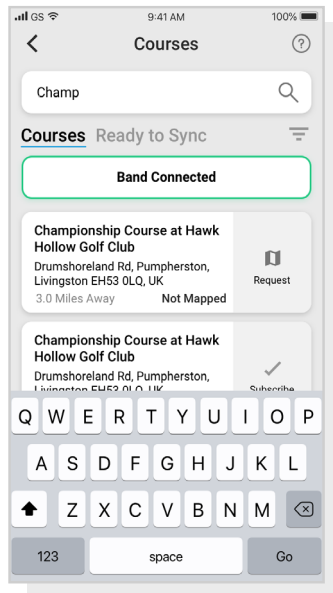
GS 9:41 AM 100%

Courses

Champ

Courses Ready to Sync

Band Connected

Championship Course at Hawk Hollow Golf Club
Drumshoreland Rd, Pumpherston, Livingston EH53 0LQ, UK
3.0 Miles Away Not Mapped
Request

Championship Course at Hawk Hollow Golf Club
Drumshoreland Rd, Pumpherston, Livingston EH53 0LQ, UK
Subscribe

Q W E R T Y U I O P
A S D F G H J K L
Z X C V B N M
123 space Go